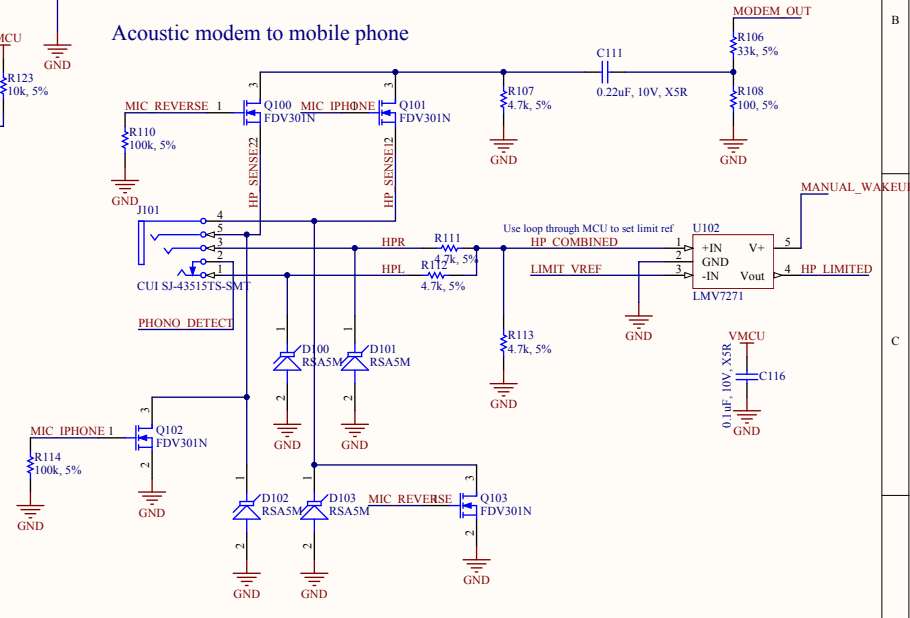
Acoustic modem to mobile phone

VMCU
R123
10k, 5%
GND

MODEM_OUT
R106
33k, 5%
C111
0.22uF, 10V, X5R
R108
100, 5%
GND
R107
4.7k, 5%
GND

MIC_REVERSE 1
Q100
FDV301N
MIC_IPHONE 1
Q101
FDV301N
R110
100k, 5%
GND
HP_SENSE22
HP_SENSE12

J101
4
5
3
2
1
CUI SJ-43515TS-SMT
PHONO_DETECT

Use loop through MCU to set limit ref
HPR
R111
4.7k, 5%
HP_COMBINED
HPL
R112
4.7k, 5%
LIMIT_VREF
U102
1 +IN
2 GND
3 -IN
V+ 5
Vout 4
LMV7271
HP_LIMITED
MANUAL_WAKEU
GND
R113
4.7k, 5%
GND

1
D100
RSA5M
2
GND
1
D101
RSA5M
2
GND

VMCU
C116
0.1uF, 10V, X5R
GND

MIC_IPHONE 1
Q102
FDV301N
3
2
R114
100k, 5%
GND
GND

D102
RSA5M
1
2
GND
D103
RSA5M
1
2
GND
MIC_REVERSE
Q103
FDV301N
GND

B
C